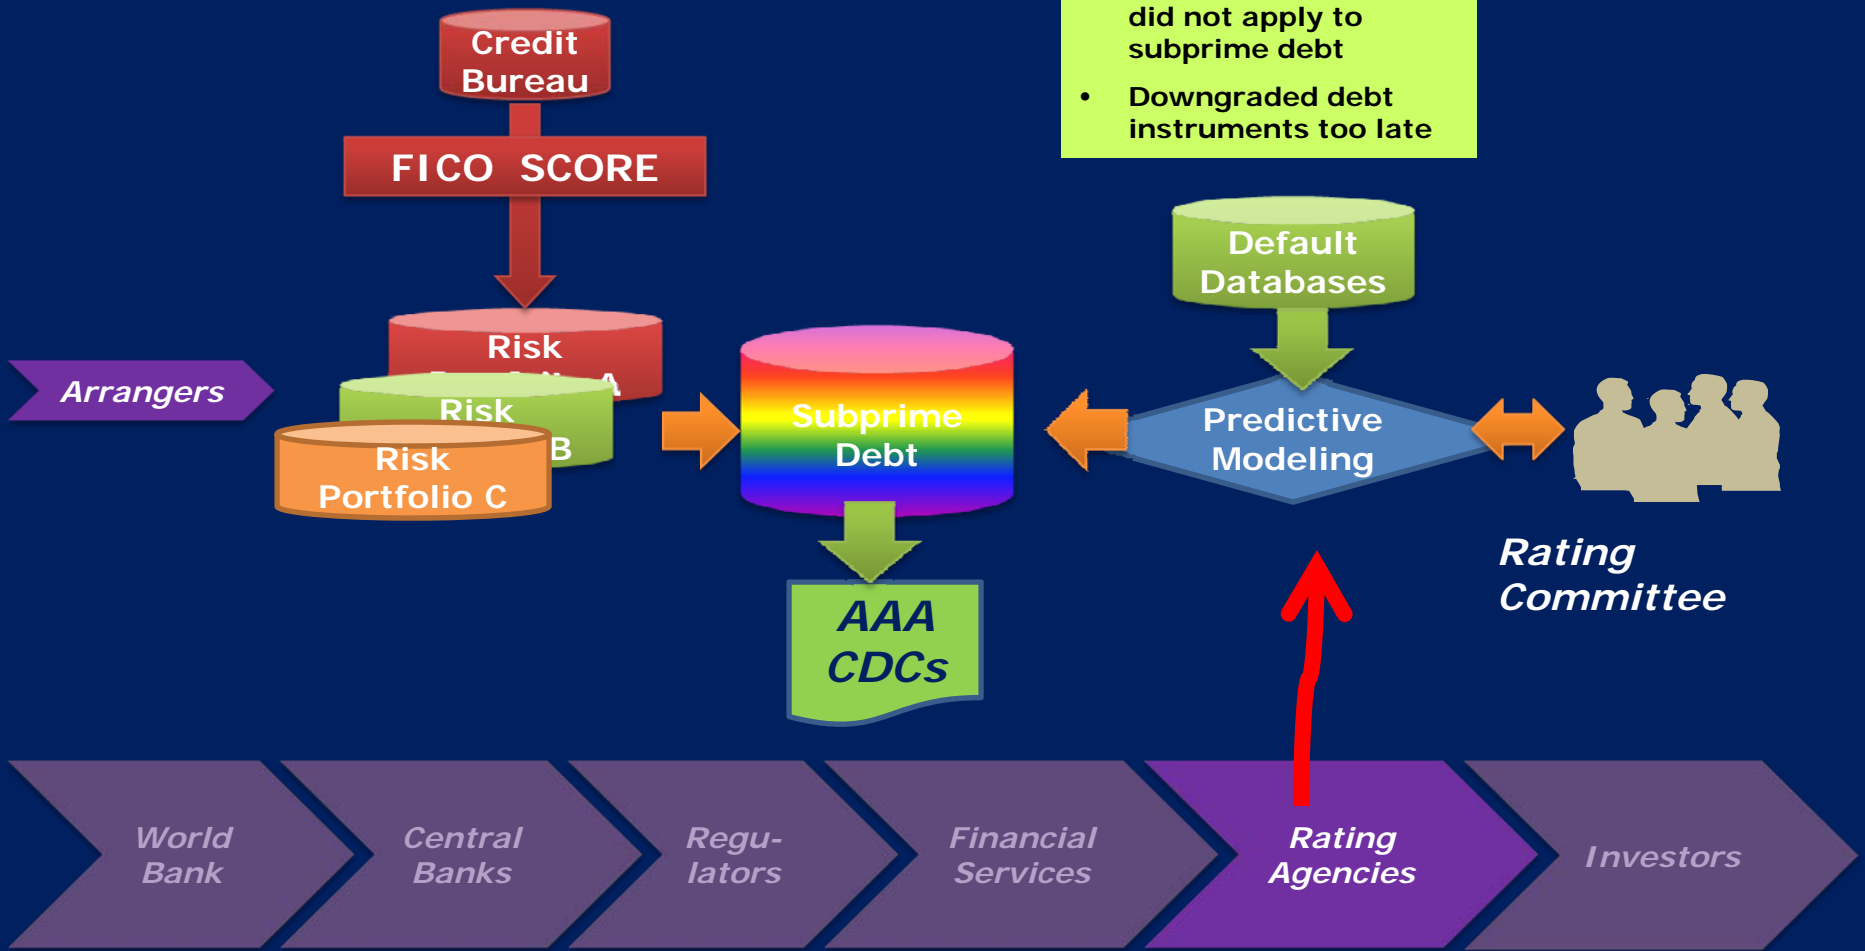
did not apply to subprime debt

- Downgraded debt instruments too late

Credit Bureau

FICO SCORE

Arrangers

Risk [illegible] A

Risk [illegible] B

Risk Portfolio C

Subprime Debt

AAA CDCs

Default Databases

Predictive Modeling

Rating Committee

World Bank

Central Banks

Regu-lators

Financial Services

Rating Agencies

Investors